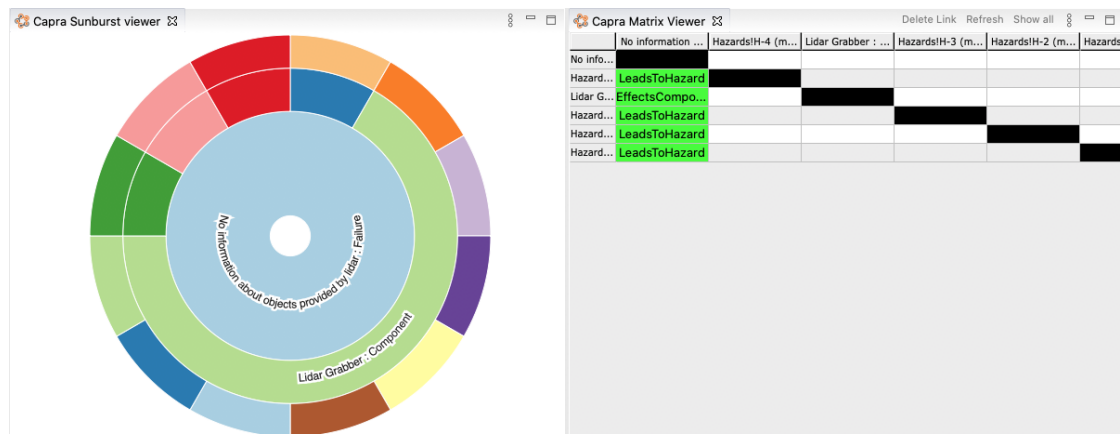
Capra Sunburst viewer

No information about objects provided by lidar : Failure

Lidar Grabber : Component

Capra Matrix Viewer

Delete Link Refresh Show all

| | No information ... | Hazards!H-4 (m... | Lidar Grabber : ... | Hazards!H-3 (m... | Hazards!H-2 (m... | Hazards |
|---|---|---|---|---|---|---|
| No info... | | | | | | |
| Hazard... | LeadsToHazard | | | | | |
| Lidar G... | EffectsCompo... | | | | | |
| Hazard... | LeadsToHazard | | | | | |
| Hazard... | LeadsToHazard | | | | | |
| Hazard... | LeadsToHazard | | | | | |